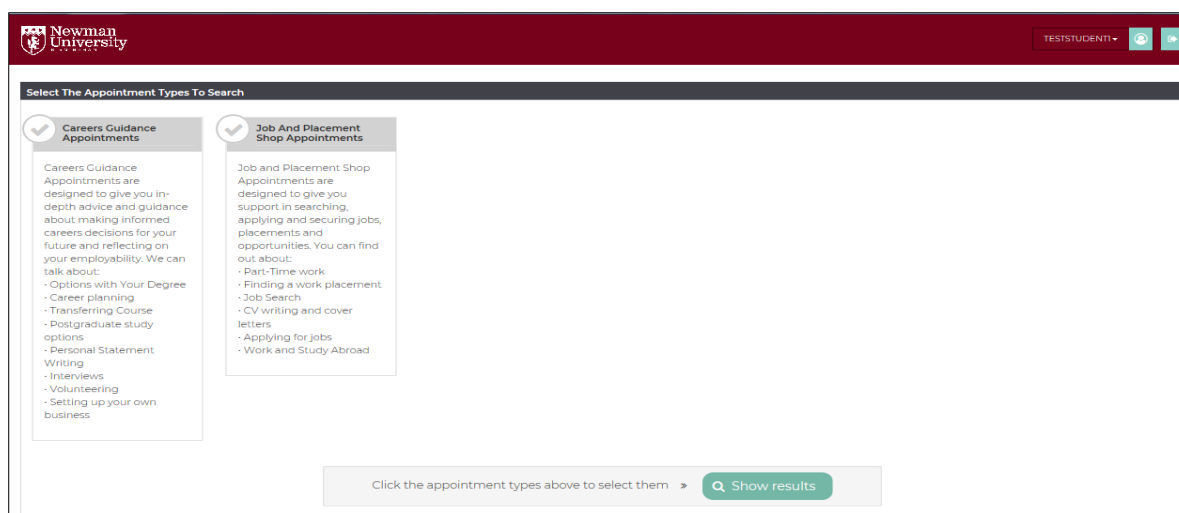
Newman University

TESTSTUDENT1

Select The Appointment Types To Search

Careers Guidance Appointments

Careers Guidance Appointments are designed to give you in-depth advice and guidance about making informed careers decisions for your future and reflecting on your employability. We can talk about:
· Options with Your Degree
· Career planning
· Transferring Course
· Postgraduate study options
· Personal Statement Writing
· Interviews
· Volunteering
· Setting up your own business

Job And Placement Shop Appointments

Job and Placement Shop Appointments are designed to give you support in searching, applying and securing jobs, placements and opportunities. You can find out about:
· Part-Time work
· Finding a work placement
· Job Search
· CV writing and cover letters
· Applying for jobs
· Work and Study Abroad

Click the appointment types above to select them »

Show results